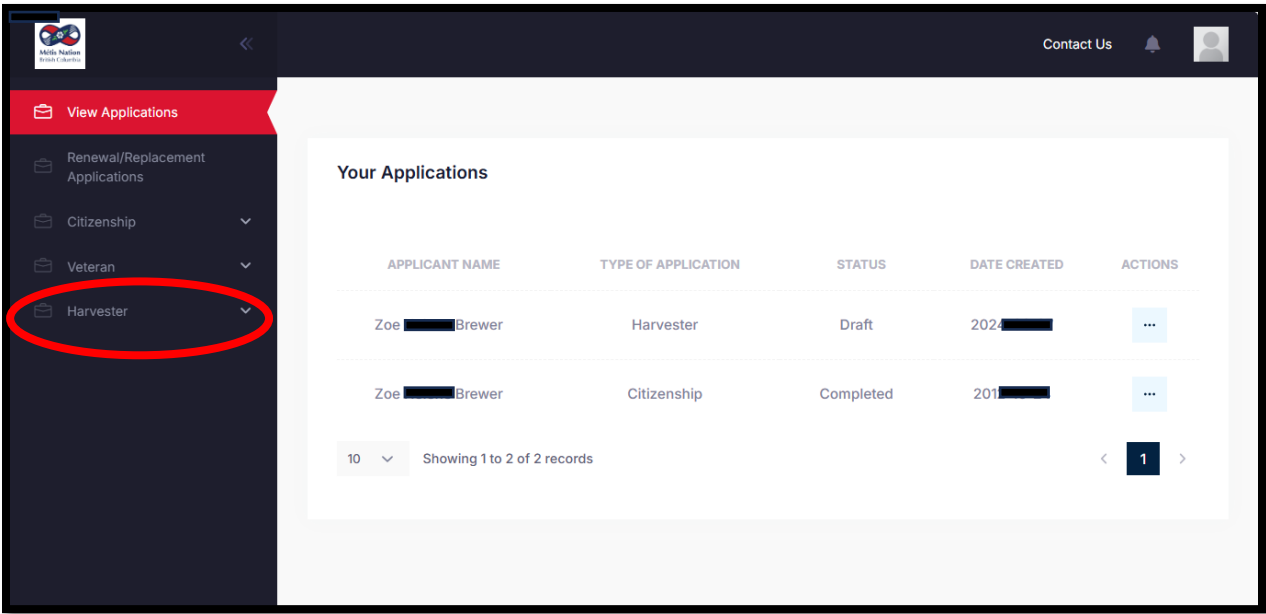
Métis Nation British Columbia

«

Contact Us

View Applications

Renewal/Replacement Applications

Citizenship

Veteran

Harvester

Your Applications

| APPLICANT NAME | TYPE OF APPLICATION | STATUS | DATE CREATED | ACTIONS |
|---|---|---|---|---|
| Zoe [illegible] Brewer | Harvester | Draft | 2024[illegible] | ... |
| Zoe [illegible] Brewer | Citizenship | Completed | 201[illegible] | ... |

10

Showing 1 to 2 of 2 records

‹ 1 ›